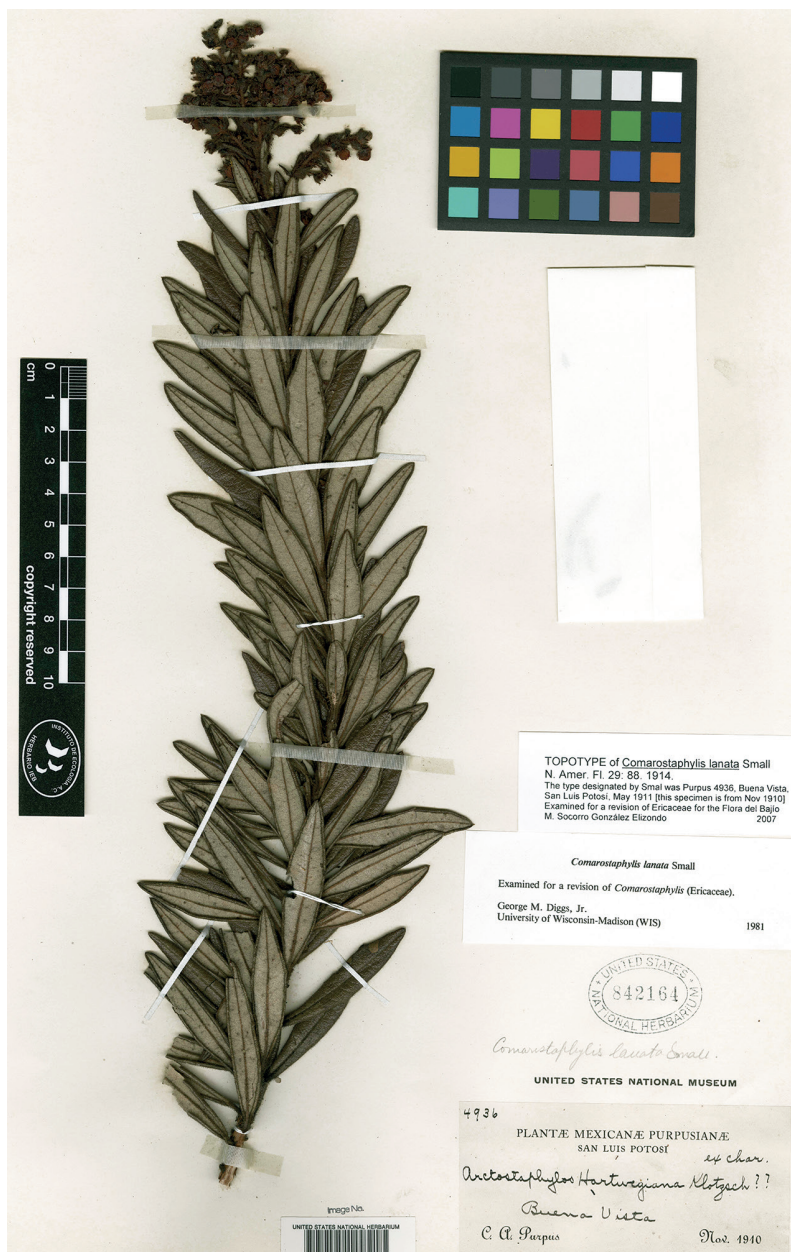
cm 1 2 3 4 5 6 7 8 9 10
copyright reserved

INSTITUTO DE ECOLOGIA A.C. HERBARIO IEB

TOPOTYPE of Comarostaphylis lanata Small N. Amer. Fl. 29: 88. 1914.
The type designated by Smal was Purpus 4936, Buena Vista, San Luis Potosí, May 1911 [this specimen is from Nov 1910]
Examined for a revision of Ericaceae for the Flora del Bajío
M. Socorro González Elizondo 2007

Comarostaphylis lanata Small

Examined for a revision of Comarostaphylis (Ericaceae).
George M. Diggs, Jr.
University of Wisconsin-Madison (WIS) 1981

UNITED STATES NATIONAL HERBARIUM
842164

Comarostaphylis lanata Small.

UNITED STATES NATIONAL MUSEUM

4936
PLANTÆ MEXICANÆ PURPUSIANÆ
SAN LUIS POTOSÍ
ex char.
Arctostaphylos Hartwegiana Klotzsch ??
Buena Vista
C. A. Purpus Nov. 1910

Image No.
UNITED STATES NATIONAL HERBARIUM